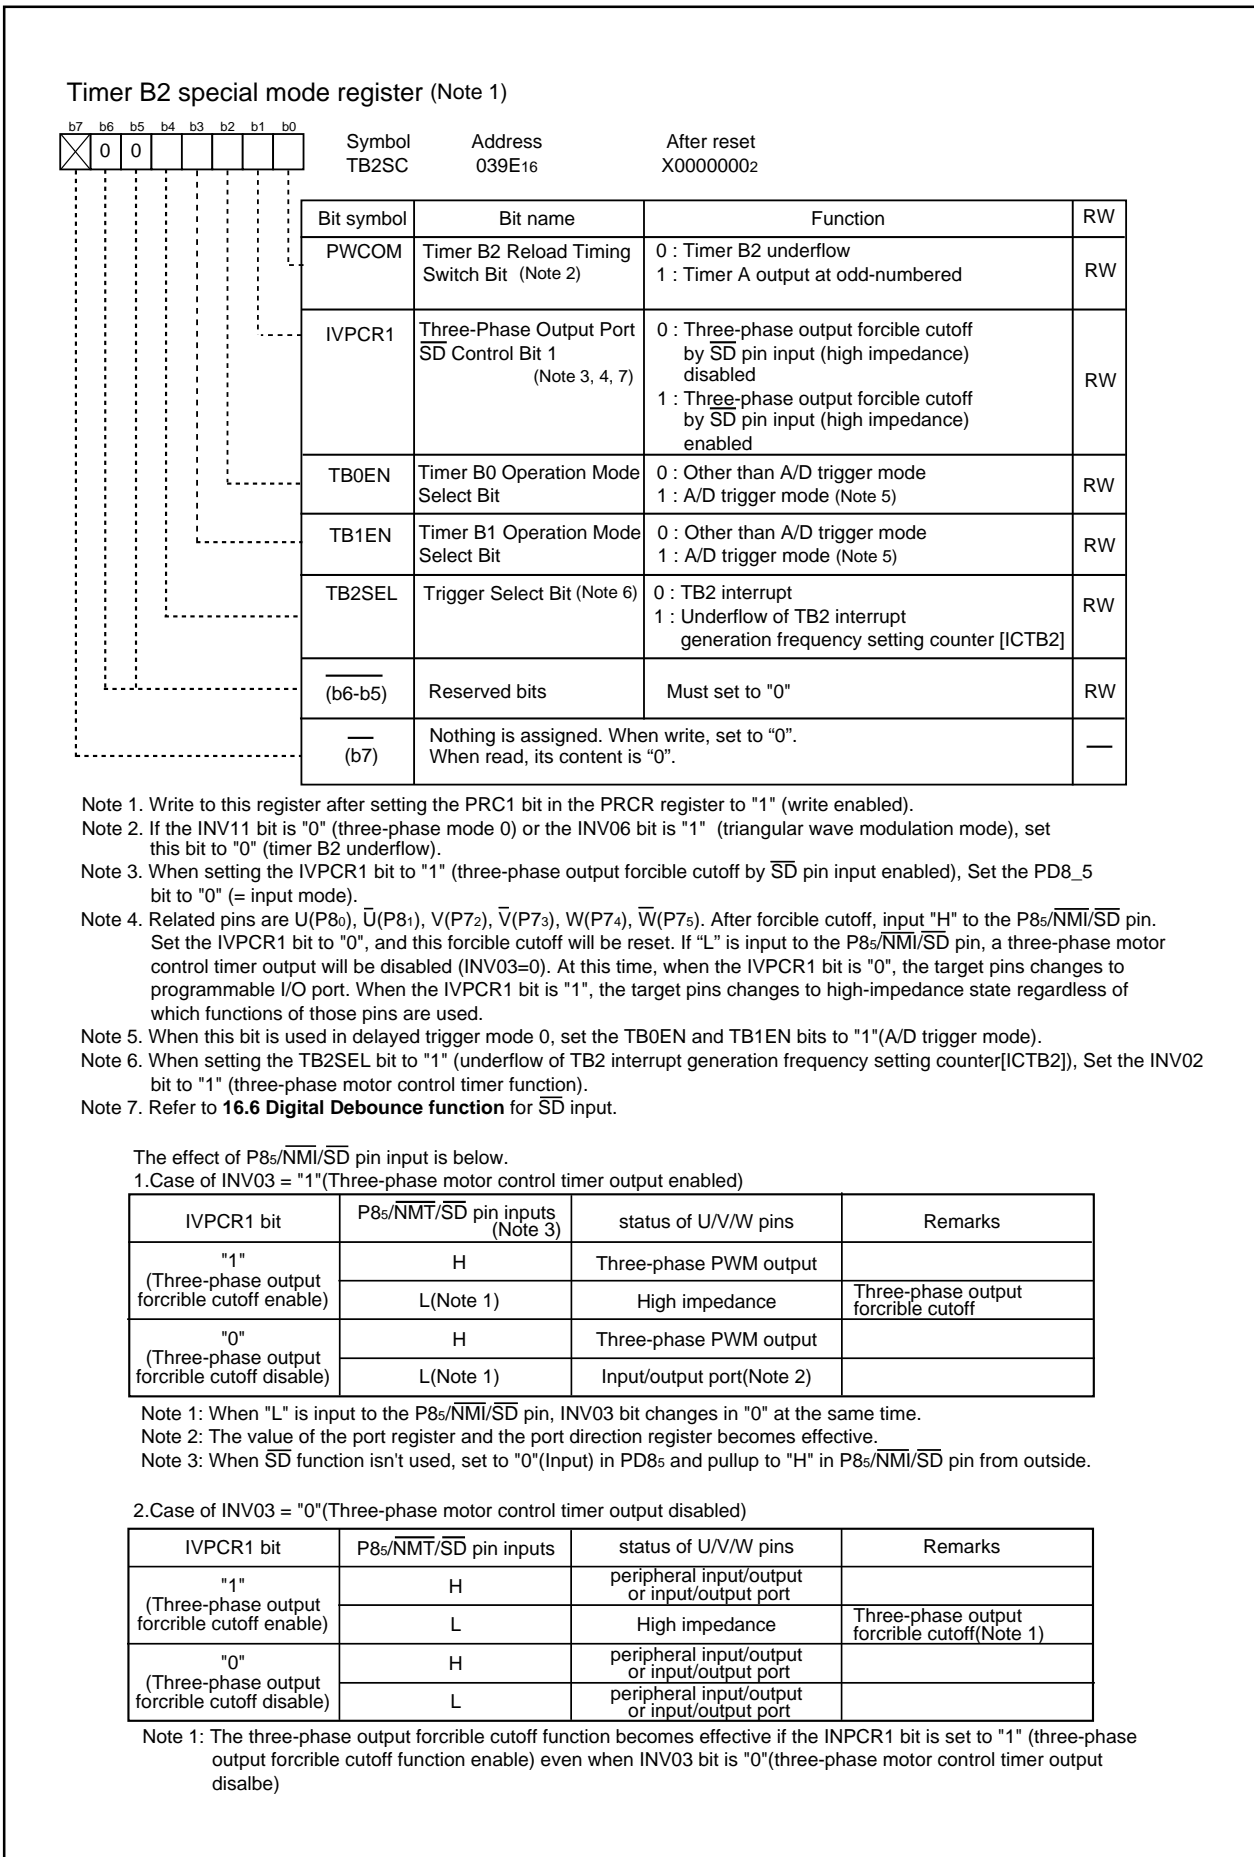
Timer B2 special mode register (Note 1)

b7 b6 b5 b4 b3 b2 b1 b0
0 0

Symbol TB2SC
Address 039E$_{16}$
After reset X0000000$_2$

| Bit symbol | Bit name | Function | RW |
|---|---|---|---|
| PWCOM | Timer B2 Reload Timing Switch Bit (Note 2) | 0 : Timer B2 underflow 1 : Timer A output at odd-numbered | RW |
| IVPCR1 | Three-Phase Output Port $\overline{SD}$ Control Bit 1 (Note 3, 4, 7) | 0 : Three-phase output forcible cutoff by $\overline{SD}$ pin input (high impedance) disabled 1 : Three-phase output forcible cutoff by $\overline{SD}$ pin input (high impedance) enabled | RW |
| TB0EN | Timer B0 Operation Mode Select Bit | 0 : Other than A/D trigger mode 1 : A/D trigger mode (Note 5) | RW |
| TB1EN | Timer B1 Operation Mode Select Bit | 0 : Other than A/D trigger mode 1 : A/D trigger mode (Note 5) | RW |
| TB2SEL | Trigger Select Bit (Note 6) | 0 : TB2 interrupt 1 : Underflow of TB2 interrupt generation frequency setting counter [ICTB2] | RW |
| (b6-b5) | Reserved bits | Must set to "0" | RW |
| (b7) | Nothing is assigned. When write, set to “0”. When read, its content is “0”. | | — |

Note 1. Write to this register after setting the PRC1 bit in the PRCR register to "1" (write enabled).
Note 2. If the INV11 bit is "0" (three-phase mode 0) or the INV06 bit is "1" (triangular wave modulation mode), set this bit to "0" (timer B2 underflow).
Note 3. When setting the IVPCR1 bit to "1" (three-phase output forcible cutoff by $\overline{SD}$ pin input enabled), Set the PD8_5 bit to "0" (= input mode).
Note 4. Related pins are U(P8$_0$), $\overline{U}$(P8$_1$), V(P7$_2$), $\overline{V}$(P7$_3$), W(P7$_4$), $\overline{W}$(P7$_5$). After forcible cutoff, input "H" to the P8$_5$/$\overline{NMI}$/$\overline{SD}$ pin. Set the IVPCR1 bit to "0", and this forcible cutoff will be reset. If “L” is input to the P8$_5$/$\overline{NMI}$/$\overline{SD}$ pin, a three-phase motor control timer output will be disabled (INV03=0). At this time, when the IVPCR1 bit is "0", the target pins changes to programmable I/O port. When the IVPCR1 bit is "1", the target pins changes to high-impedance state regardless of which functions of those pins are used.
Note 5. When this bit is used in delayed trigger mode 0, set the TB0EN and TB1EN bits to "1"(A/D trigger mode).
Note 6. When setting the TB2SEL bit to "1" (underflow of TB2 interrupt generation frequency setting counter[ICTB2]), Set the INV02 bit to "1" (three-phase motor control timer function).
Note 7. Refer to **16.6 Digital Debounce function** for $\overline{SD}$ input.

The effect of P8$_5$/$\overline{NMI}$/$\overline{SD}$ pin input is below.
1.Case of INV03 = "1"(Three-phase motor control timer output enabled)

| IVPCR1 bit | P8$_5$/$\overline{NMT}$/$\overline{SD}$ pin inputs (Note 3) | status of U/V/W pins | Remarks |
|---|---|---|---|
| "1" (Three-phase output forcible cutoff enable) | H | Three-phase PWM output | |
| | L(Note 1) | High impedance | Three-phase output forcible cutoff |
| "0" (Three-phase output forcible cutoff disable) | H | Three-phase PWM output | |
| | L(Note 1) | Input/output port(Note 2) | |

Note 1: When "L" is input to the P8$_5$/$\overline{NMI}$/$\overline{SD}$ pin, INV03 bit changes in "0" at the same time.
Note 2: The value of the port register and the port direction register becomes effective.
Note 3: When $\overline{SD}$ function isn't used, set to "0"(Input) in PD8$_5$ and pullup to "H" in P8$_5$/$\overline{NMI}$/$\overline{SD}$ pin from outside.

2.Case of INV03 = "0"(Three-phase motor control timer output disabled)

| IVPCR1 bit | P8$_5$/$\overline{NMT}$/$\overline{SD}$ pin inputs | status of U/V/W pins | Remarks |
|---|---|---|---|
| "1" (Three-phase output forcible cutoff enable) | H | peripheral input/output or input/output port | |
| | L | High impedance | Three-phase output forcible cutoff(Note 1) |
| "0" (Three-phase output forcible cutoff disable) | H | peripheral input/output or input/output port | |
| | L | peripheral input/output or input/output port | |

Note 1: The three-phase output forcible cutoff function becomes effective if the INPCR1 bit is set to "1" (three-phase output forcible cutoff function enable) even when INV03 bit is "0"(three-phase motor control timer output disalbe)